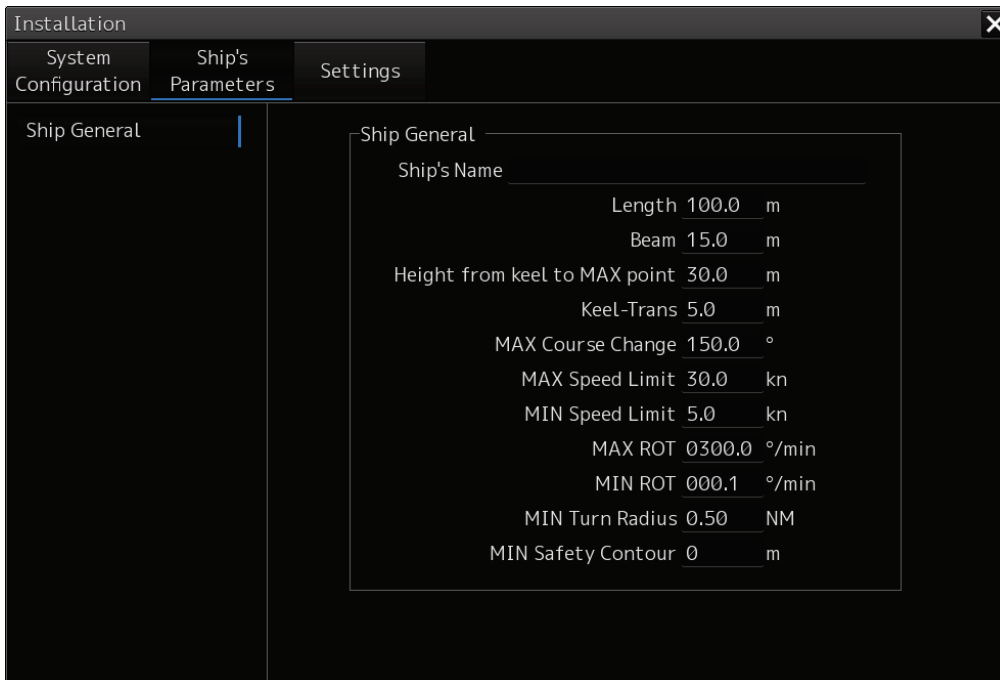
Installation
×

System Configuration
Ship's Parameters
Settings

Ship General

Ship General

Ship's Name

Length 100.0 m

Beam 15.0 m

Height from keel to MAX point 30.0 m

Keel-Trans 5.0 m

MAX Course Change 150.0 °

MAX Speed Limit 30.0 kn

MIN Speed Limit 5.0 kn

MAX ROT 0300.0 °/min

MIN ROT 000.1 °/min

MIN Turn Radius 0.50 NM

MIN Safety Contour 0 m